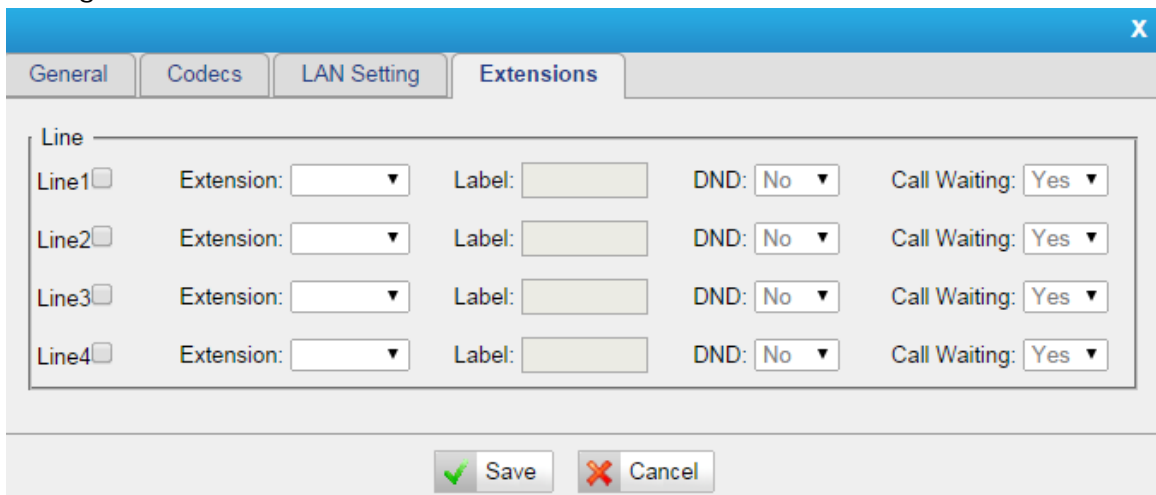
X

General | Codecs | LAN Setting | Extensions

Line

Line1 Extension: Label: DND: No Call Waiting: Yes

Line2 Extension: Label: DND: No Call Waiting: Yes

Line3 Extension: Label: DND: No Call Waiting: Yes

Line4 Extension: Label: DND: No Call Waiting: Yes

Save Cancel